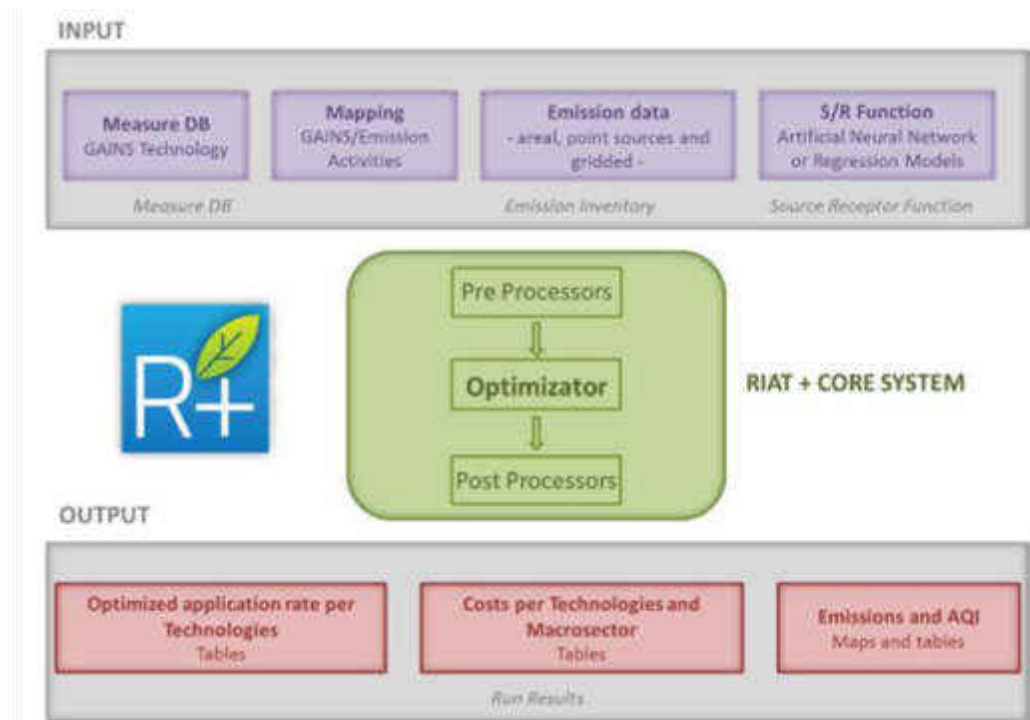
INPUT

Measure DB
GAINS Technology

Mapping
GAINS/Emission Activities

Emission data
- areal, point sources and gridded -

S/R Function
Artificial Neural Network or Regression Models

Measure DB

Emission Inventory

Source Receptor Function

R+

Pre Processors

Optimizator

Post Processors

RIAT + CORE SYSTEM

OUTPUT

Optimized application rate per Technologies
Tables

Costs per Technologies and Macrosector
Tables

Emissions and AQI
Maps and tables

Run Results